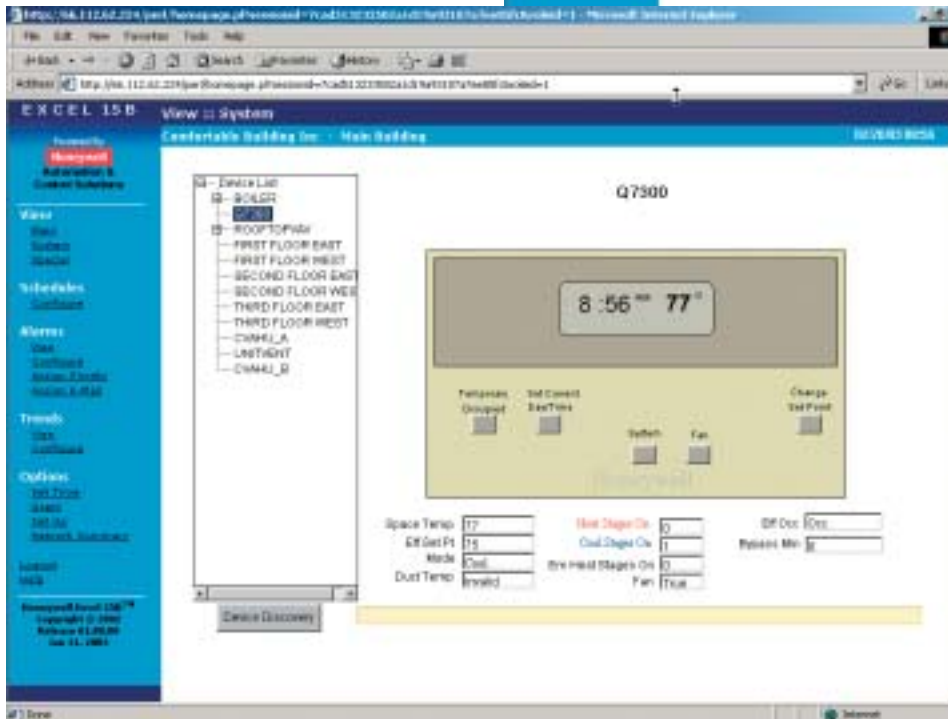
File Edit View Favorites Tools Help

Address

EXCEL 15B

View :: System

Comfortable Building Inc. - Main Building

Powered by
Honeywell
Automation & Control Solutions

Views
Plant
System
Special

Schedules
Configure

Alarms
View
Configure
Assign Clients
Assign E-Mail

Trends
View
Configure

Options
Set Time
Users
Set Up
Network Summary

Logout
Help

Honeywell Excel 15B™
Copyright (c) 2002
Release 01.00.00
Jun 11, 2003

Device List
BOILER
Q7300
ROOFTOPVAV
FIRST FLOOR EAST
FIRST FLOOR WEST
SECOND FLOOR EAST
SECOND FLOOR WEST
THIRD FLOOR EAST
THIRD FLOOR WEST
CVAHU_A
UNITVENT
CVAHU_B

Device Discovery

Q7300

8 :56 AM 77 °

Temporary Occupied

Set Current Day/Time

Sys Sel

Fan

Change Set Point

Honeywell

Space Temp 77
Eff Set Pt 75
Mode Cool
Duct Temp Invalid

Heat Stages On 0
Cool Stages On 1
Em Heat Stages On 0
Fan True

Eff Occ Occ
Bypass Min 0

Done

Internet